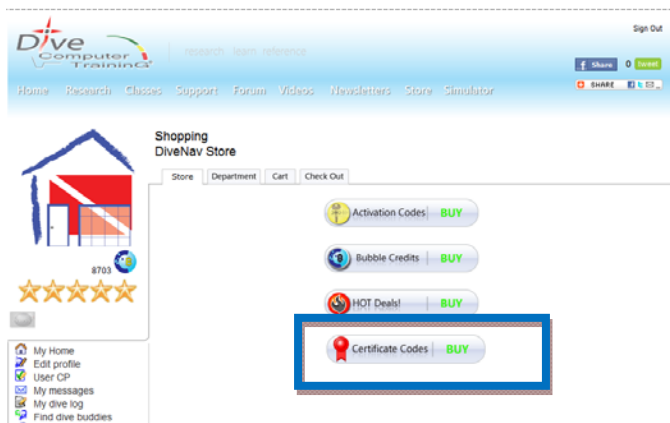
Sign Out

Dive Computer TraininG

research learn reference

Share 0 tweet

SHARE

Home Research Classes Support Forum Videos Newsletters Store Simulator

Shopping
DiveNav Store

Store Department Cart Check Out

Activation Codes BUY

Bubble Credits BUY

HOT Deals! BUY

Certificate Codes BUY

8703

My Home
Edit profile
User CP
My messages
My dive log
Find dive buddies